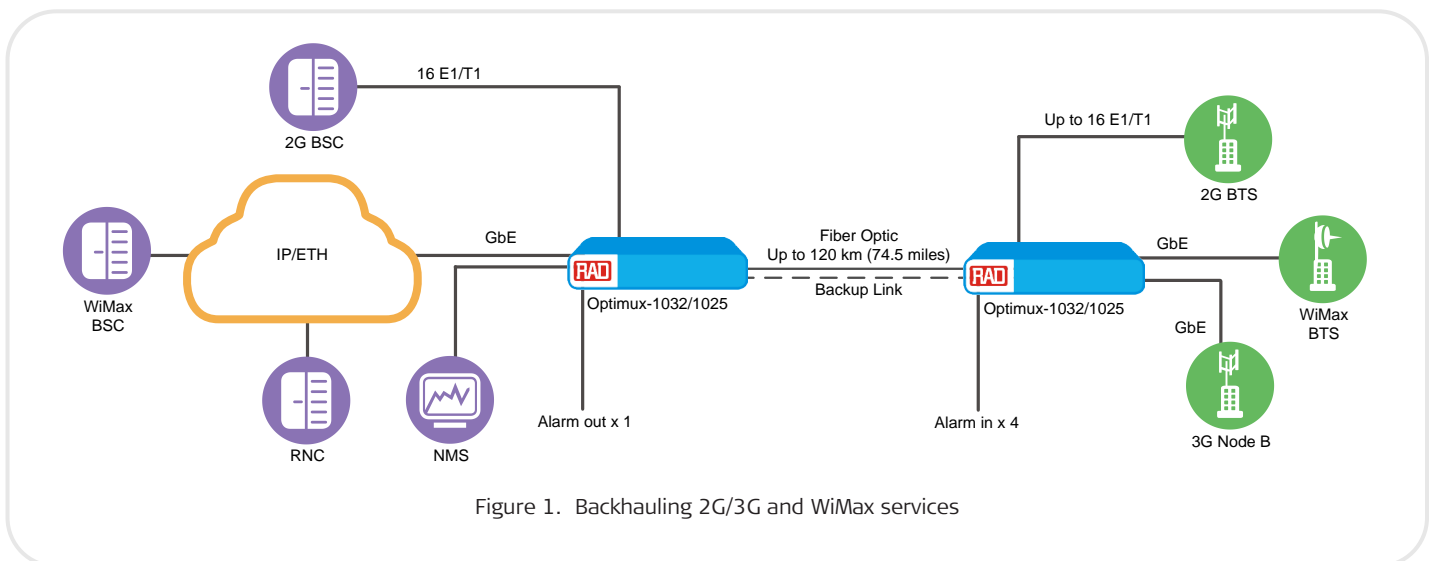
16 E1/T1

2G BSC

Up to 16 E1/T1

2G BTS

WiMax BSC

IP/ETH

GbE

RAD

Fiber Optic
Up to 120 km (74.5 miles)

Backup Link

RAD

GbE

WiMax BTS

Optimux-1032/1025

Optimux-1032/1025

GbE

RNC

NMS

Alarm out x 1

Alarm in x 4

3G Node B

Figure 1. Backhauling 2G/3G and WiMax services